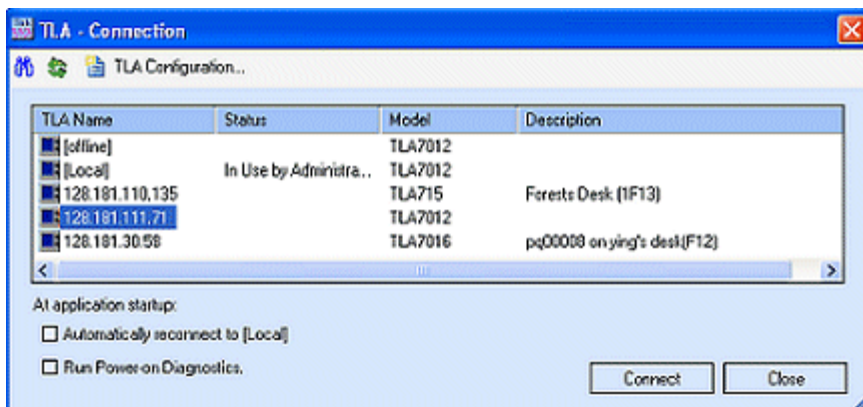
TLA - Connection

TLA Configuration...

| TLA Name | Status | Model | Description |
|---|---|---|---|
| [offline] | | TLA7012 | |
| [Local] | In Use by Administra... | TLA7012 | |
| 128.181.110.135 | | TLA715 | Forests Desk (1F13) |
| 128.181.111.71 | | TLA7012 | |
| 128.181.30.58 | | TLA7016 | pq00008 on ying's desk(F12) |

At application startup:

Automatically reconnect to [Local]

Run Power on Diagnostics.

Connect

Close